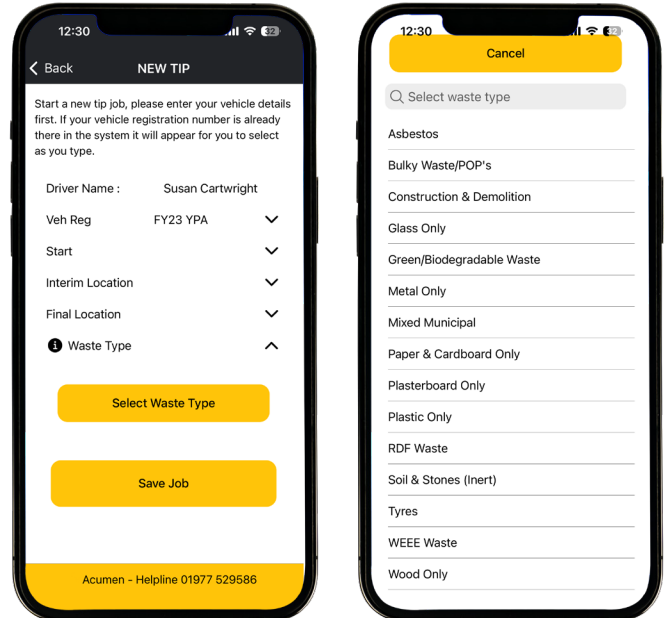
12:30 32

Back NEW TIP

Start a new tip job, please enter your vehicle details first. If your vehicle registration number is already there in the system it will appear for you to select as you type.

Driver Name : Susan Cartwright

Veh Reg FY23 YPA

Start

Interim Location

Final Location

Waste Type

Select Waste Type

Save Job

Acumen - Helpline 01977 529586

12:30 32

Cancel

Select waste type

Asbestos

Bulky Waste/POP's

Construction & Demolition

Glass Only

Green/Biodegradable Waste

Metal Only

Mixed Municipal

Paper & Cardboard Only

Plasterboard Only

Plastic Only

RDF Waste

Soil & Stones (Inert)

Tyres

WEEE Waste

Wood Only